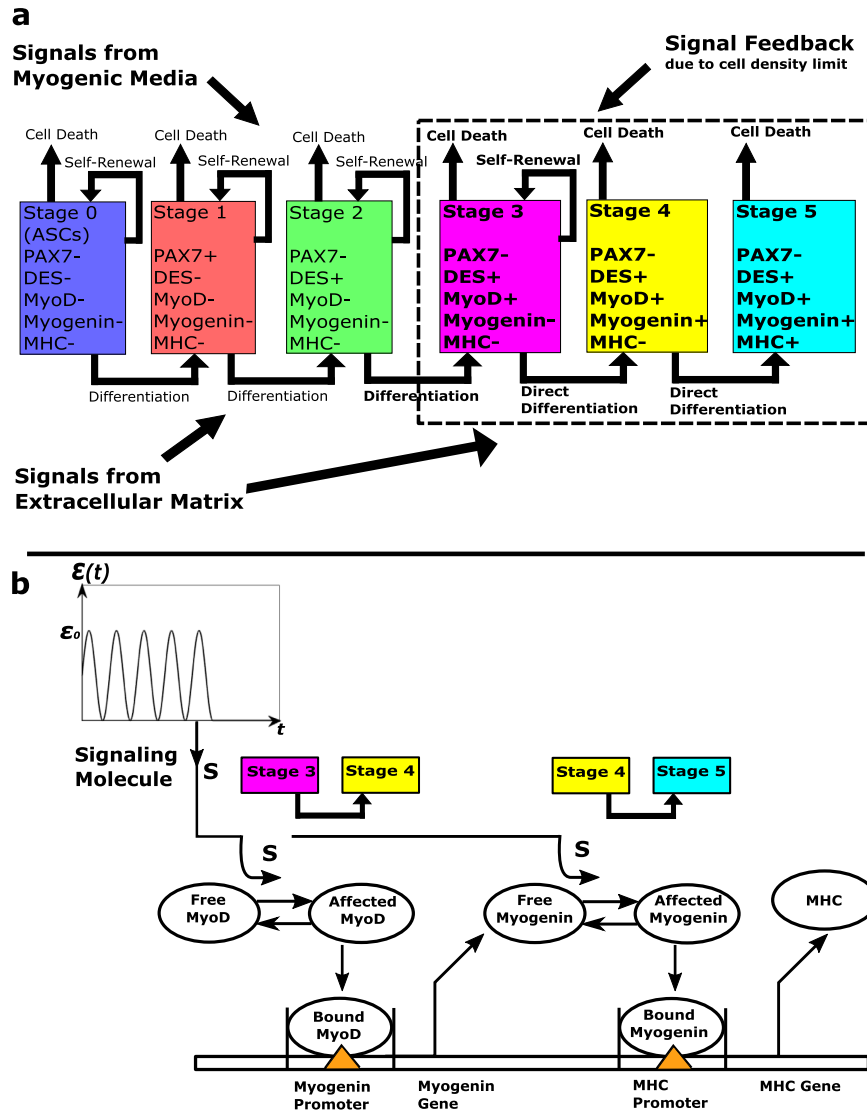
a

Signals from Myogenic Media

Signal Feedback
due to cell density limit

Cell Death
Self-Renewal
Stage 0 (ASCs)
PAX7-
DES-
MyoD-
Myogenin-
MHC-

Cell Death
Self-Renewal
Stage 1
PAX7+
DES-
MyoD-
Myogenin-
MHC-

Cell Death
Self-Renewal
Stage 2
PAX7-
DES+
MyoD-
Myogenin-
MHC-

Cell Death
Self-Renewal
Stage 3
PAX7-
DES+
MyoD+
Myogenin-
MHC-

Cell Death
Stage 4
PAX7-
DES+
MyoD+
Myogenin+
MHC-

Cell Death
Stage 5
PAX7-
DES+
MyoD+
Myogenin+
MHC+

Differentiation
Differentiation
Differentiation
Direct Differentiation
Direct Differentiation

Signals from Extracellular Matrix

b

$\varepsilon(t)$
$\varepsilon_o$
$t$

Signaling Molecule
S

Stage 3
Stage 4
Stage 4
Stage 5

S
S

Free MyoD
Affected MyoD
Free Myogenin
Affected Myogenin
MHC

Bound MyoD
Bound Myogenin

Myogenin Promoter
Myogenin Gene
MHC Promoter
MHC Gene